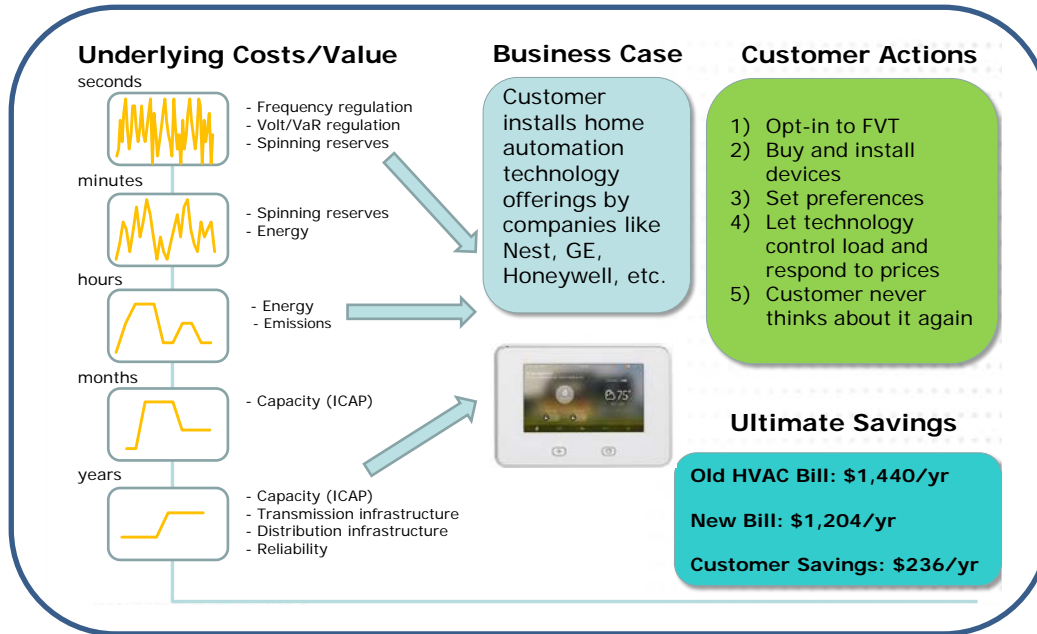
Underlying Costs/Value

seconds

- Frequency regulation
- Volt/VaR regulation
- Spinning reserves

minutes

- Spinning reserves
- Energy

hours

- Energy
- Emissions

months

- Capacity (ICAP)

years

- Capacity (ICAP)
- Transmission infrastructure
- Distribution infrastructure
- Reliability

Business Case

Customer installs home automation technology offerings by companies like Nest, GE, Honeywell, etc.

75°

Customer Actions

1) Opt-in to FVT
2) Buy and install devices
3) Set preferences
4) Let technology control load and respond to prices
5) Customer never thinks about it again

Ultimate Savings

Old HVAC Bill: $1,440/yr

New Bill: $1,204/yr

Customer Savings: $236/yr